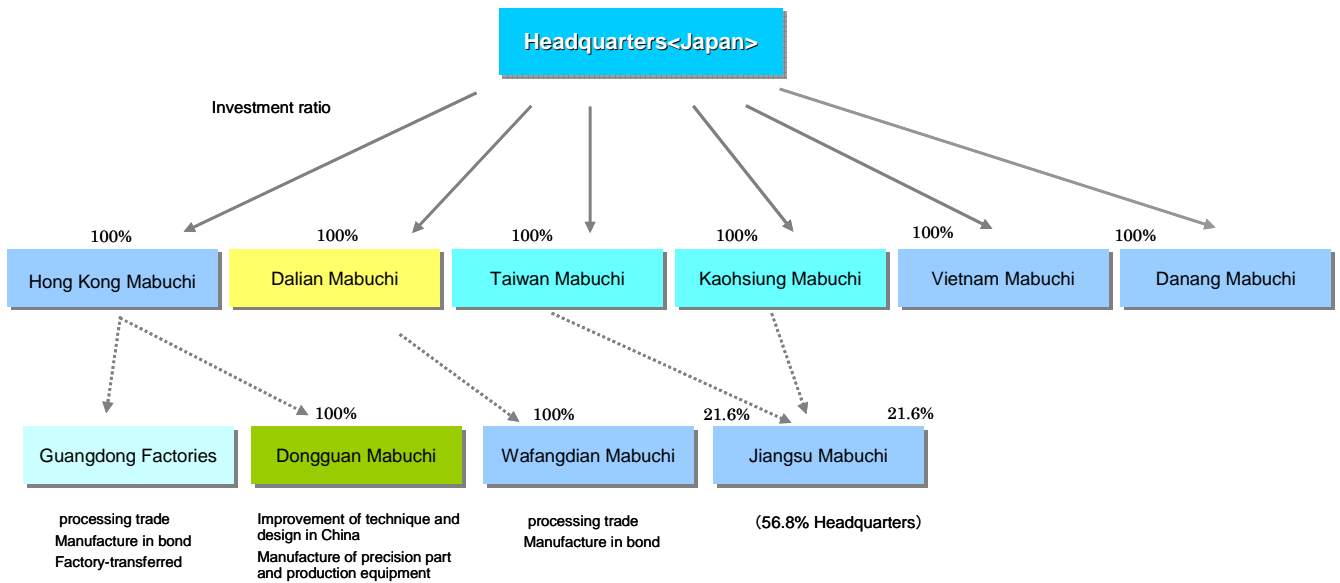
Headquarters<Japan>

Investment ratio

100%
Hong Kong Mabuchi

100%
Dalian Mabuchi

100%
Taiwan Mabuchi

100%
Kaohsiung Mabuchi

100%
Vietnam Mabuchi

100%
Danang Mabuchi

Guangdong Factories

100%
Dongguan Mabuchi

100%
Wafangdian Mabuchi

21.6%
Jiangsu Mabuchi
21.6%

processing trade
Manufacture in bond
Factory-transferred

Improvement of technique and design in China
Manufacture of precision part and production equipment

processing trade
Manufacture in bond

(56.8% Headquarters)